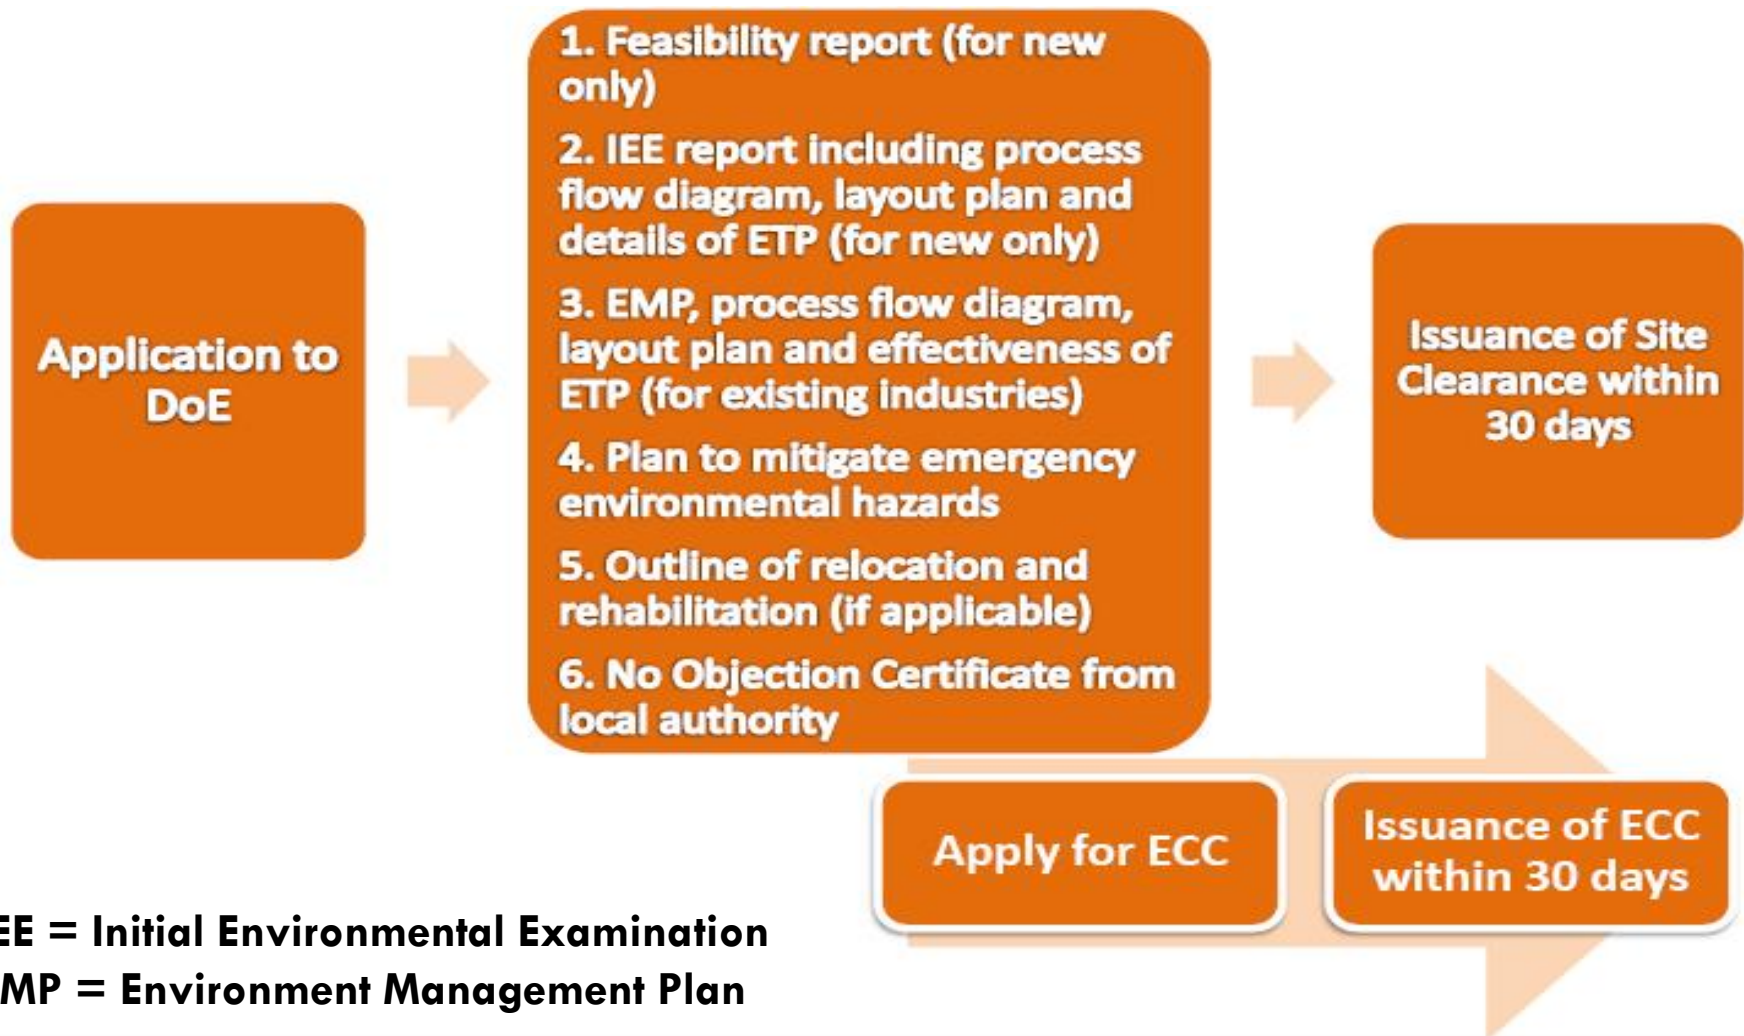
Application to DoE

1. Feasibility report (for new only)

2. IEE report including process flow diagram, layout plan and details of ETP (for new only)

3. EMP, process flow diagram, layout plan and effectiveness of ETP (for existing industries)

4. Plan to mitigate emergency environmental hazards

5. Outline of relocation and rehabilitation (if applicable)

6. No Objection Certificate from local authority

Issuance of Site Clearance within 30 days

Apply for ECC

Issuance of ECC within 30 days

EE = Initial Environmental Examination
MP = Environment Management Plan